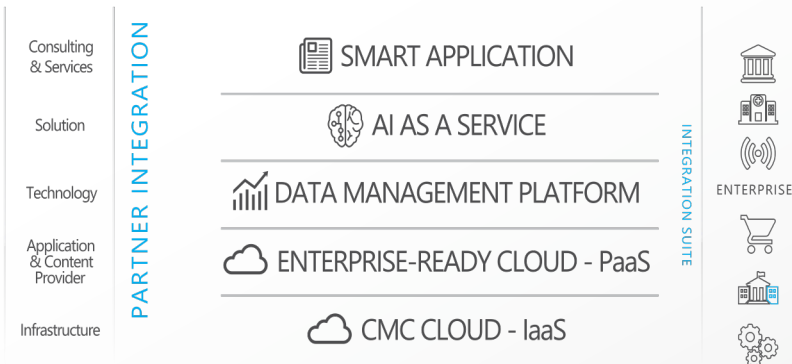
Consulting & Services

Solution

Technology

Application & Content Provider

Infrastructure

PARTNER INTEGRATION

SMART APPLICATION

AI AS A SERVICE

DATA MANAGEMENT PLATFORM

ENTERPRISE-READY CLOUD - PaaS

CMC CLOUD - IaaS

INTEGRATION SUITE

ENTERPRISE